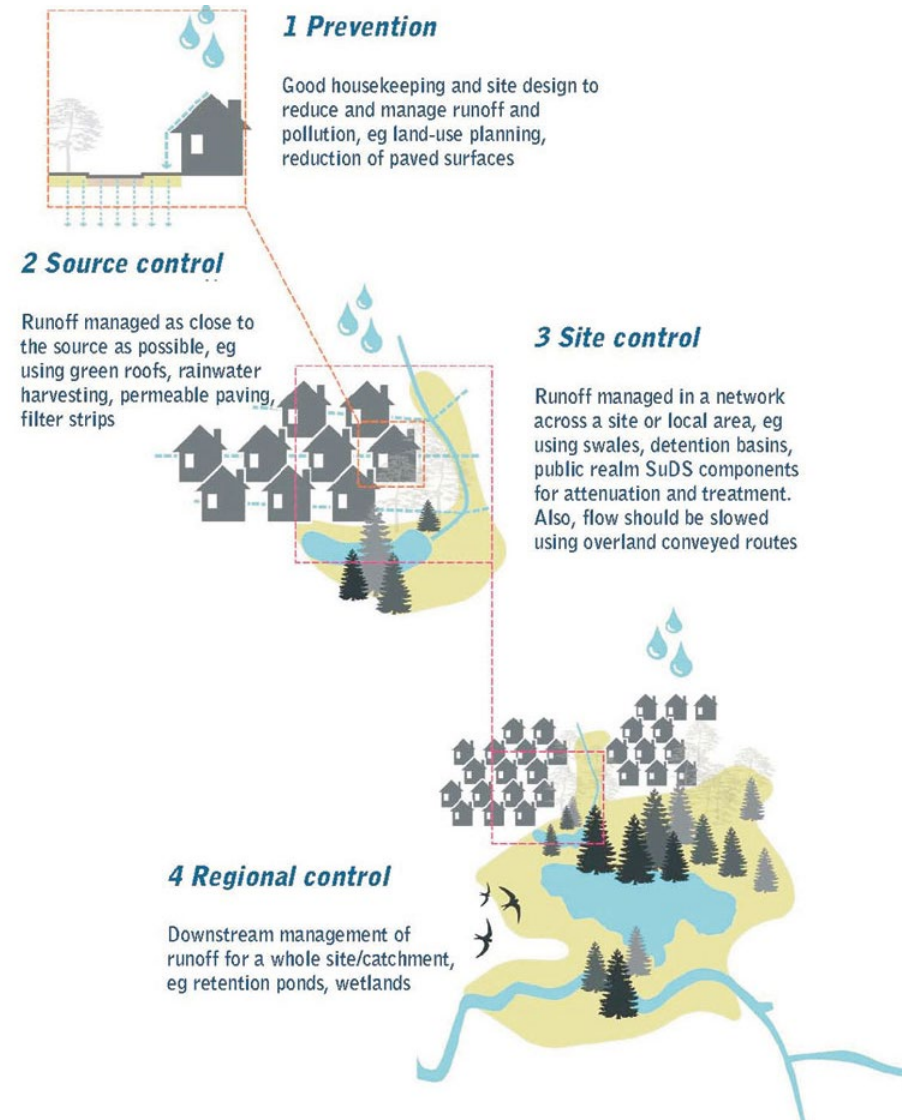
1 Prevention

Good housekeeping and site design to reduce and manage runoff and pollution, eg land-use planning, reduction of paved surfaces

2 Source control

Runoff managed as close to the source as possible, eg using green roofs, rainwater harvesting, permeable paving, filter strips

3 Site control

Runoff managed in a network across a site or local area, eg using swales, detention basins, public realm SuDS components for attenuation and treatment. Also, flow should be slowed using overland conveyed routes

4 Regional control

Downstream management of runoff for a whole site/catchment, eg retention ponds, wetlands